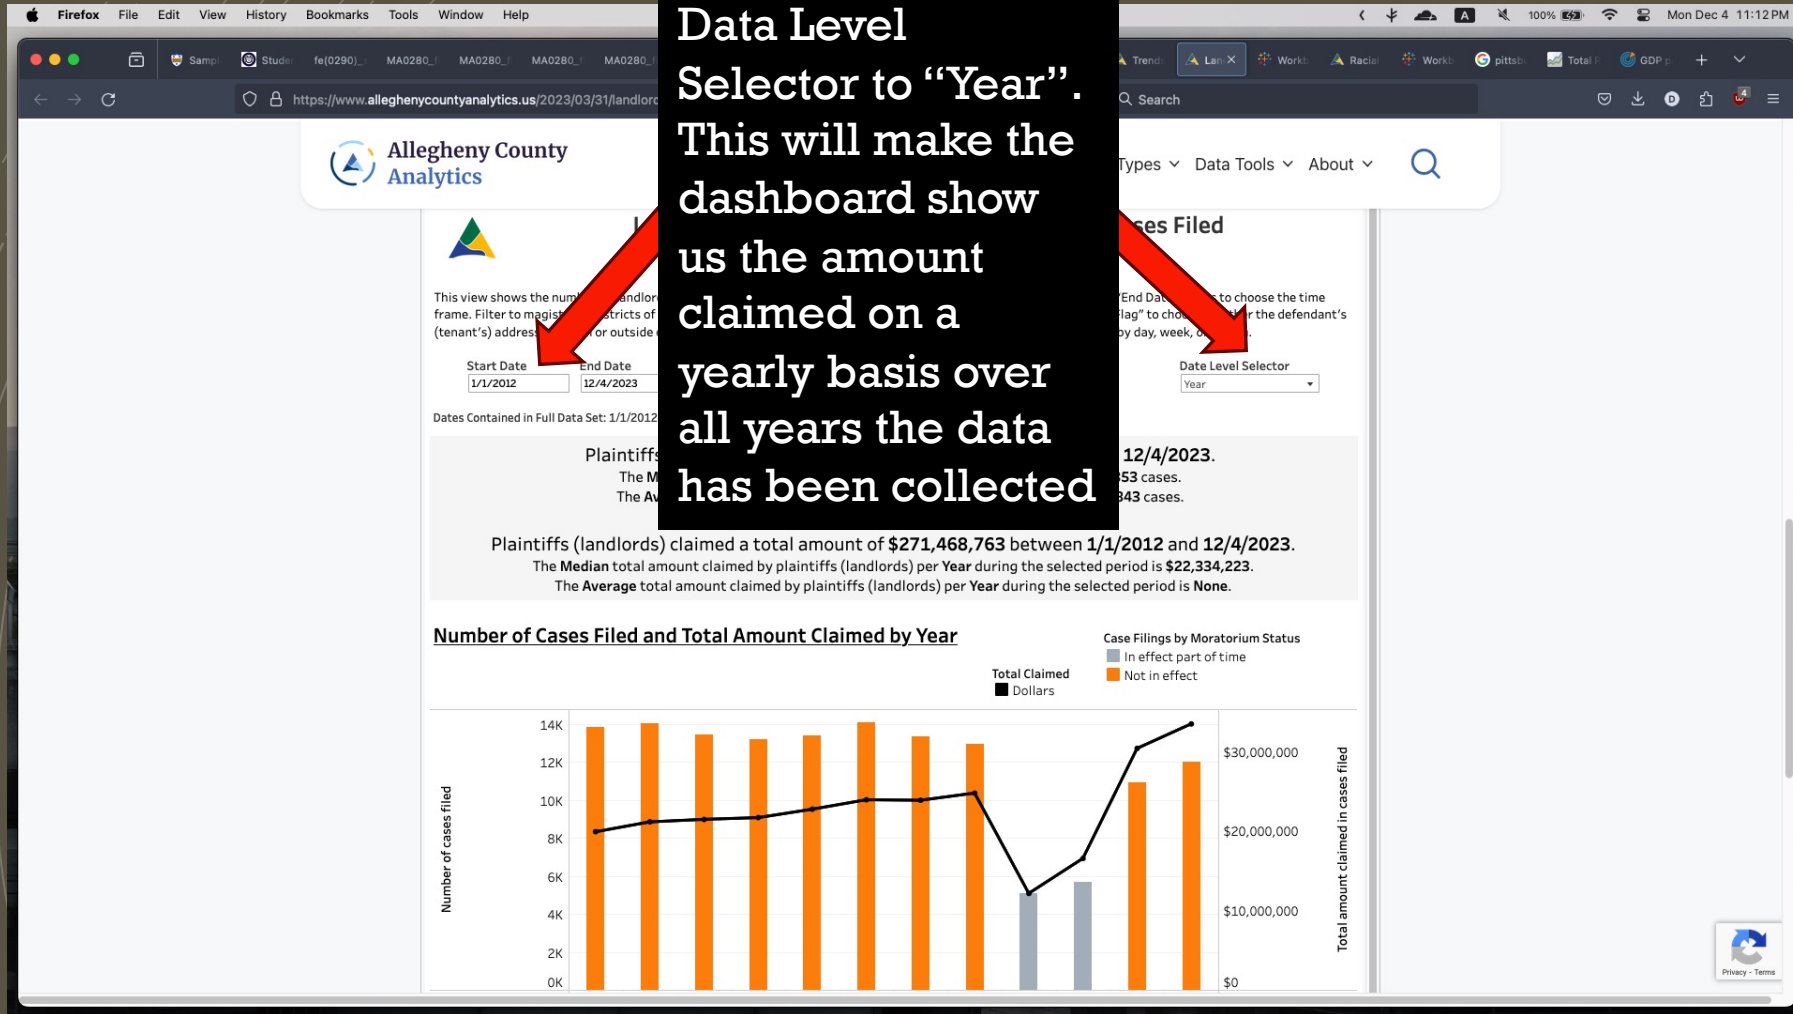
Firefox File Edit View History Bookmarks Tools Window Help

100% Mon Dec 4 11:12 PM

Sampl Stude fe(0290)_ MA0280_ MA0280_ MA0280_ MA0280_ Trend Lan Workb Racial Workb pittsb Total GDP p

https://www.alleghenycountyanalytics.us/2023/03/31/landlord

Search

Data Level Selector to “Year”. This will make the dashboard show us the amount claimed on a yearly basis over all years the data has been collected

Allegheny County Analytics

Types Data Tools About

ses Filed

This view shows the num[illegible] landlor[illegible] frame. Filter to magist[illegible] stricts of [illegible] (tenant's) addres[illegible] or outside

End Dat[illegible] to choose the time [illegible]lag" to cho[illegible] r the defendant's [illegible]y day, week, o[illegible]

Start Date
1/1/2012

End Date
12/4/2023

Date Level Selector
Year

Dates Contained in Full Data Set: 1/1/2012

Plaintiffs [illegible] 12/4/2023.
The M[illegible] 53 cases.
The Av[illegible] 43 cases.

Plaintiffs (landlords) claimed a total amount of $271,468,763 between 1/1/2012 and 12/4/2023.
The Median total amount claimed by plaintiffs (landlords) per Year during the selected period is $22,334,223.
The Average total amount claimed by plaintiffs (landlords) per Year during the selected period is None.

Number of Cases Filed and Total Amount Claimed by Year

Case Filings by Moratorium Status
In effect part of time
Not in effect

Total Claimed
Dollars

14K
12K
10K
8K
6K
4K
2K
0K

Number of cases filed

$30,000,000
$20,000,000
$10,000,000
$0

Total amount claimed in cases filed

Privacy - Terms